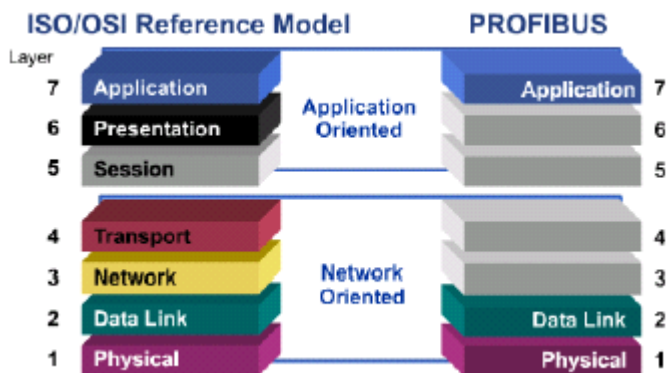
ISO/OSI Reference Model

PROFIBUS

Layer

7 Application

6 Presentation

5 Session

Application Oriented

Application 7

6

5

4 Transport

3 Network

2 Data Link

1 Physical

Network Oriented

4

3

Data Link 2

Physical 1